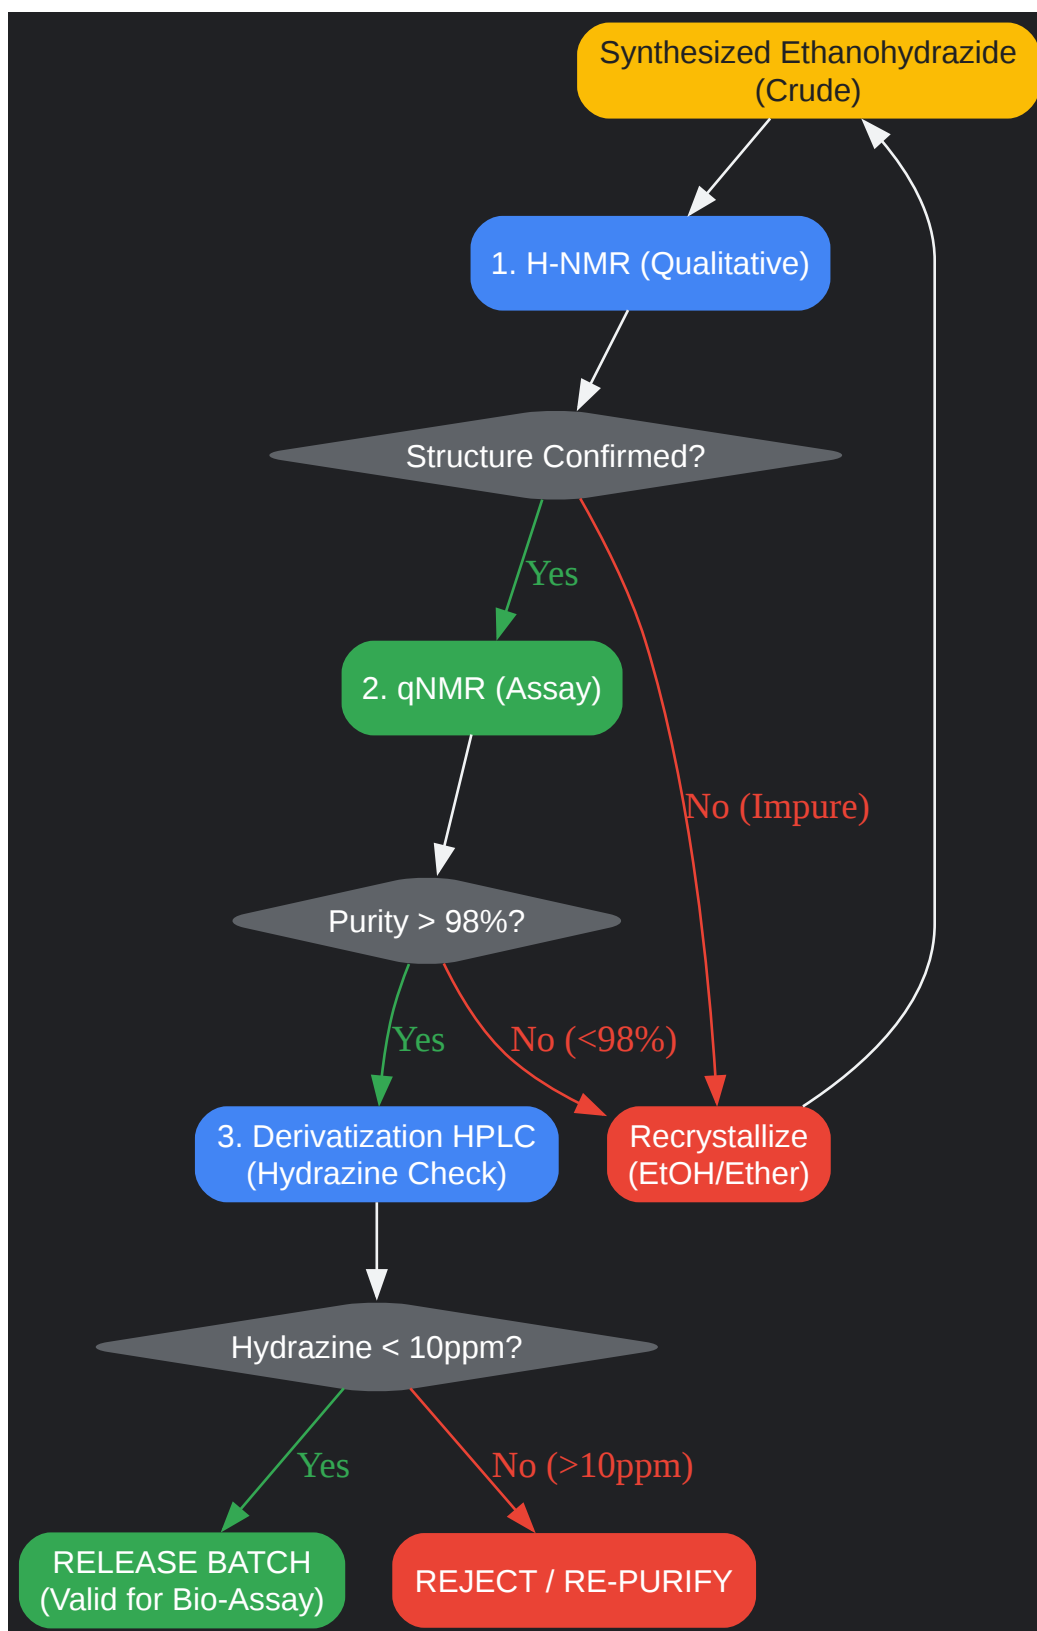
Synthesized Ethanohydrazide (Crude)

1. H-NMR (Qualitative)

Structure Confirmed?

Yes

No (Impure)

2. qNMR (Assay)

Purity > 98%?

Yes

No (<98%)

3. Derivatization HPLC (Hydrazine Check)

Recrystallize (EtOH/Ether)

Hydrazine < 10ppm?

Yes

No (>10ppm)

RELEASE BATCH (Valid for Bio-Assay)

REJECT / RE-PURIFY